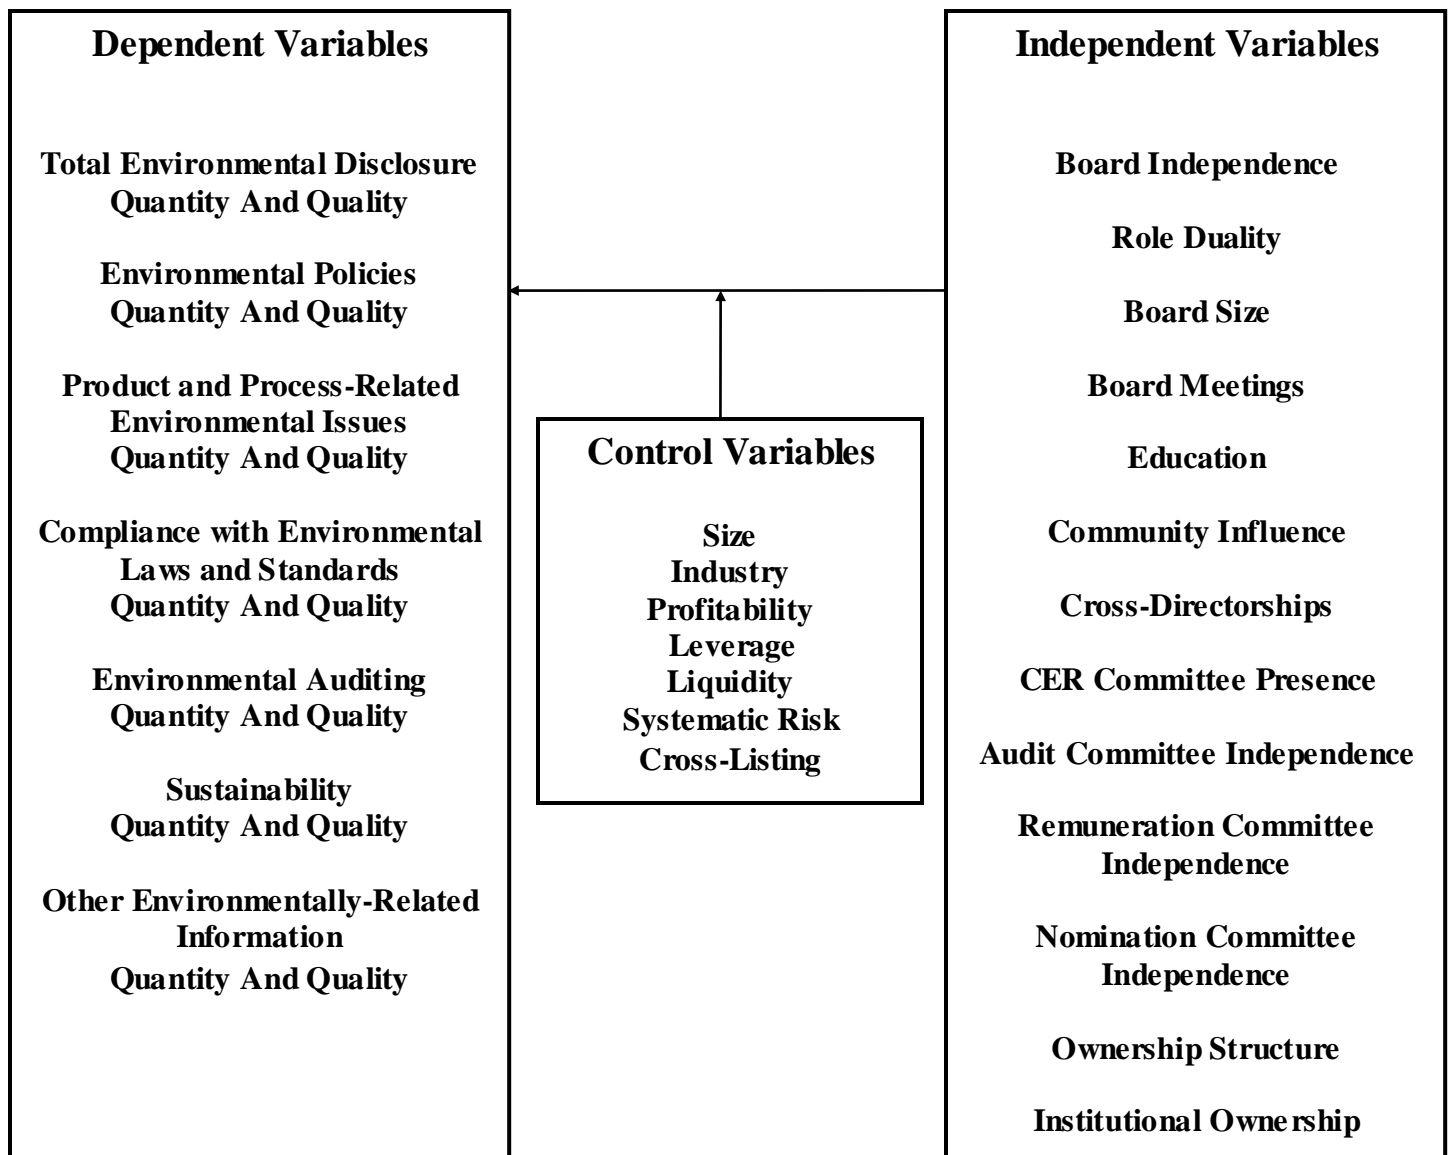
Dependent Variables

Total Environmental Disclosure
Quantity And Quality

Environmental Policies
Quantity And Quality

Product and Process-Related
Environmental Issues
Quantity And Quality

Compliance with Environmental
Laws and Standards
Quantity And Quality

Environmental Auditing
Quantity And Quality

Sustainability
Quantity And Quality

Other Environmentally-Related
Information
Quantity And Quality

Control Variables

Size
Industry
Profitability
Leverage
Liquidity
Systematic Risk
Cross-Listing

Independent Variables

Board Independence

Role Duality

Board Size

Board Meetings

Education

Community Influence

Cross-Directorships

CER Committee Presence

Audit Committee Independence

Remuneration Committee
Independence

Nomination Committee
Independence

Ownership Structure

Institutional Ownership